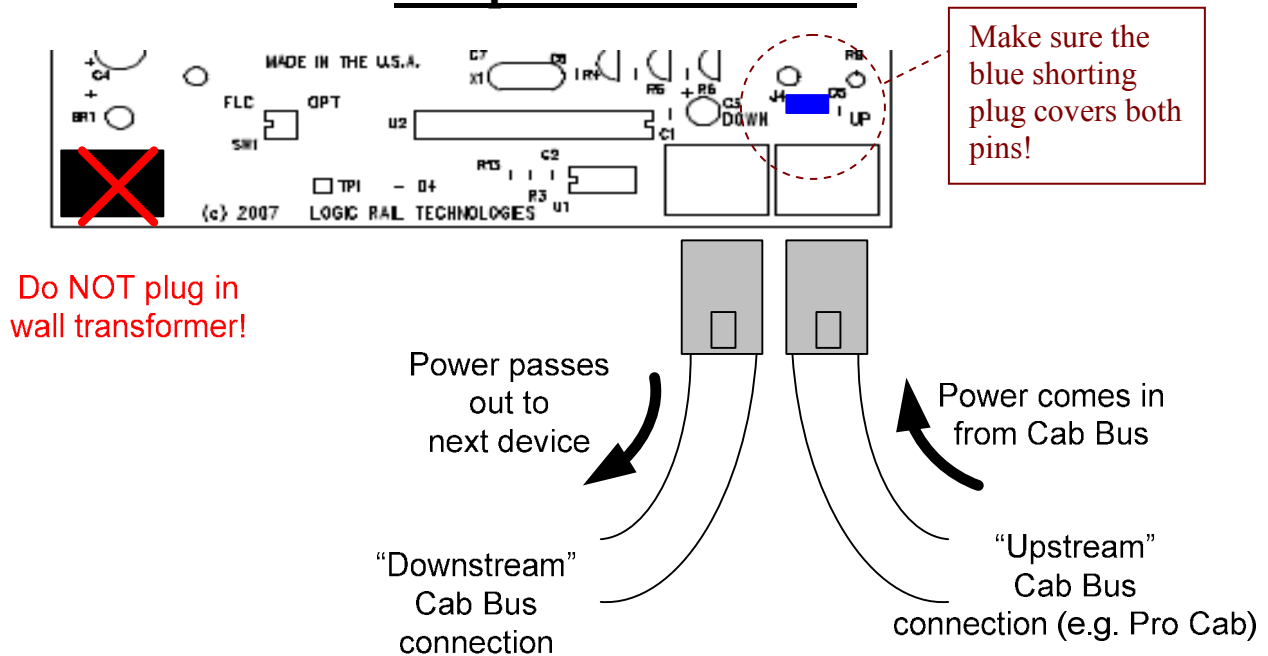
Make sure the blue shorting plug covers both pins!

C4
BR1
MADE IN THE U.S.A.
FLC
OPT
SW1
C7
X1
C8
R4
R5
R6
C5
J4
D5
R8
U2
C1
DOWN
UP
TP1
- D+
RM3
C2
R3
U1
(c) 2007
LOGIC RAIL TECHNOLOGIES

Do NOT plug in wall transformer!

Power passes out to next device

Power comes in from Cab Bus

"Downstream" Cab Bus connection

"Upstream" Cab Bus connection (e.g. Pro Cab)